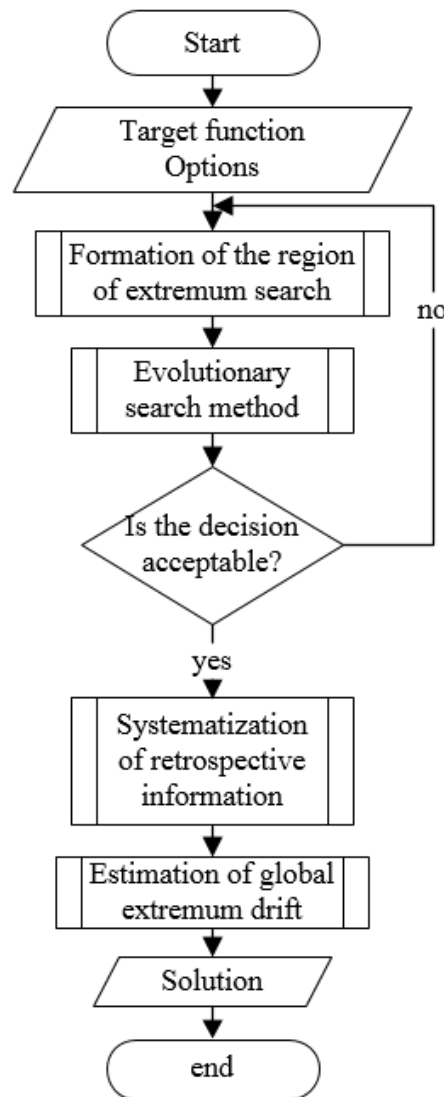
Start

Target function
Options

Formation of the region of extremum search

no

Evolutionary search method

Is the decision acceptable?

yes

Systematization of retrospective information

Estimation of global extremum drift

Solution

end